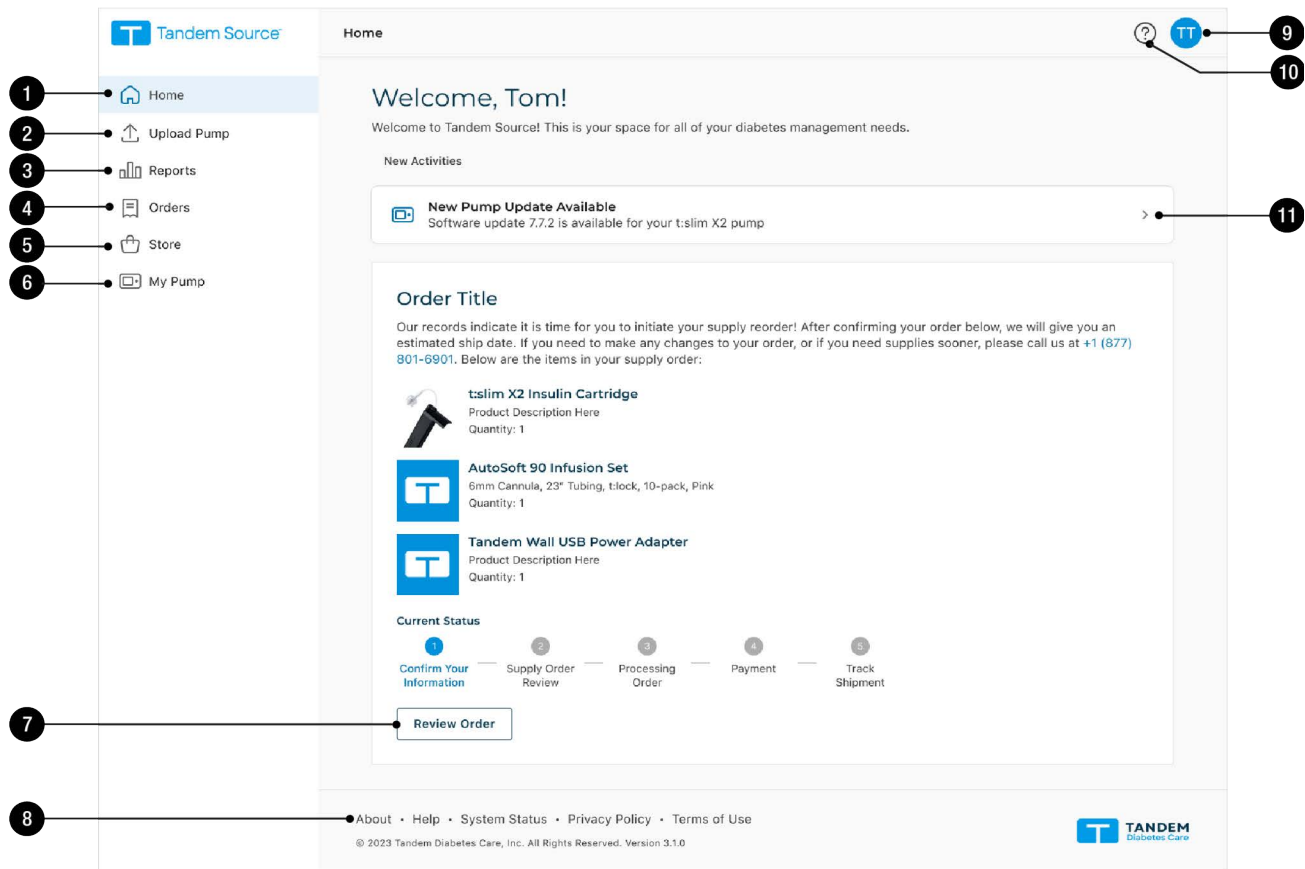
Tandem Source

Home

? TT

9

10

1 Home
2 Upload Pump
3 Reports
4 Orders
5 Store
6 My Pump

Welcome, Tom!

Welcome to Tandem Source! This is your space for all of your diabetes management needs.

New Activities

New Pump Update Available
Software update 7.7.2 is available for your t:slim X2 pump

11

Order Title

Our records indicate it is time for you to initiate your supply reorder! After confirming your order below, we will give you an estimated ship date. If you need to make any changes to your order, or if you need supplies sooner, please call us at +1 (877) 801-6901. Below are the items in your supply order:

t:slim X2 Insulin Cartridge
Product Description Here
Quantity: 1

AutoSoft 90 Infusion Set
6mm Cannula, 23" Tubing, t:lock, 10-pack, Pink
Quantity: 1

Tandem Wall USB Power Adapter
Product Description Here
Quantity: 1

Current Status

1 Confirm Your Information
2 Supply Order Review
3 Processing Order
4 Payment
5 Track Shipment

7

Review Order

8

About • Help • System Status • Privacy Policy • Terms of Use

© 2023 Tandem Diabetes Care, Inc. All Rights Reserved. Version 3.1.0

TANDEM
Diabetes Care